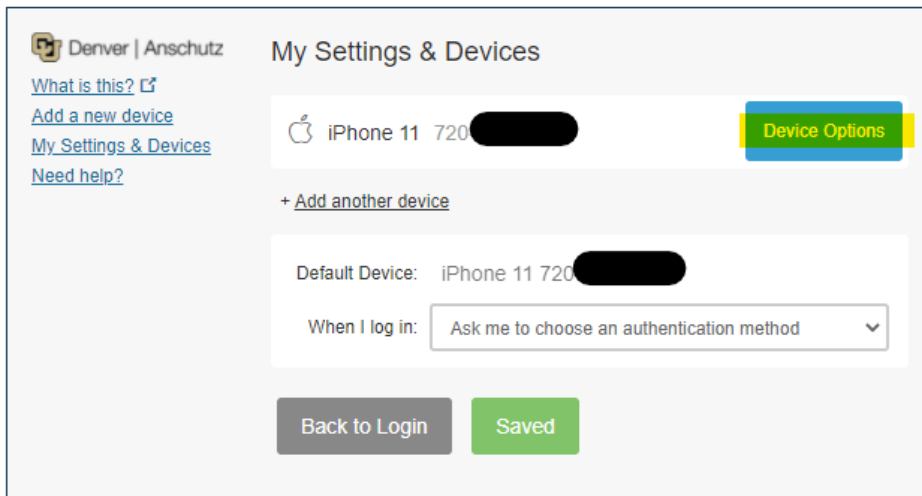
Denver | Anschutz

What is this?
Add a new device
My Settings & Devices
Need help?

My Settings & Devices

iPhone 11 720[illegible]

Device Options

+ Add another device

Default Device: iPhone 11 720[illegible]

When I log in: Ask me to choose an authentication method

Back to Login

Saved